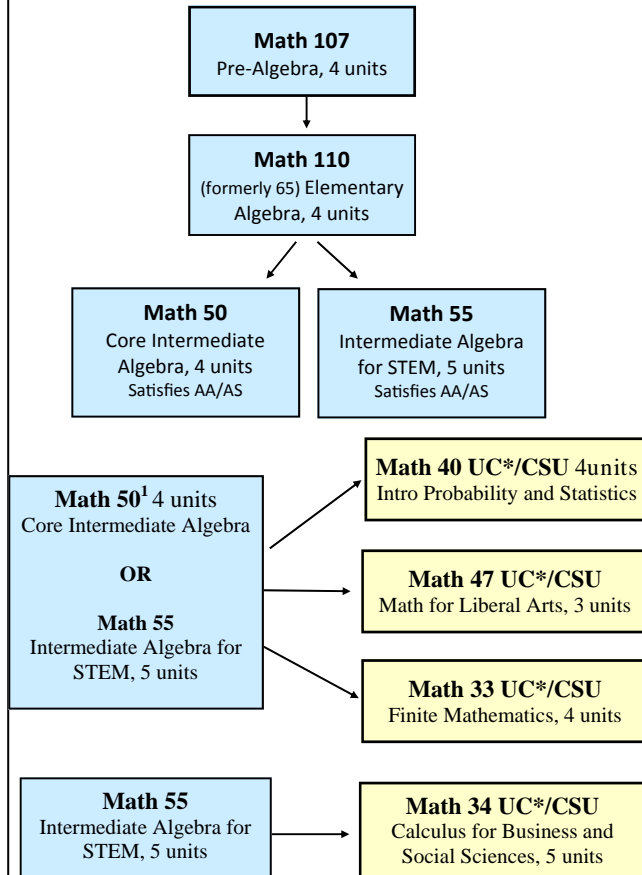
**Math 107**
Pre-Algebra, 4 units

**Math 110**
(formerly 65) Elementary Algebra, 4 units

**Math 50**
Core Intermediate Algebra, 4 units
Satisfies AA/AS

**Math 55**
Intermediate Algebra for STEM, 5 units
Satisfies AA/AS

**Math 50$^1$** 4 units
Core Intermediate Algebra

**OR**

**Math 55**
Intermediate Algebra for STEM, 5 units

**Math 40 UC*/CSU** 4units
Intro Probability and Statistics

**Math 47 UC*/CSU**
Math for Liberal Arts, 3 units

**Math 33 UC*/CSU**
Finite Mathematics, 4 units

**Math 55**
Intermediate Algebra for STEM, 5 units

**Math 34 UC*/CSU**
Calculus for Business and Social Sciences, 5 units